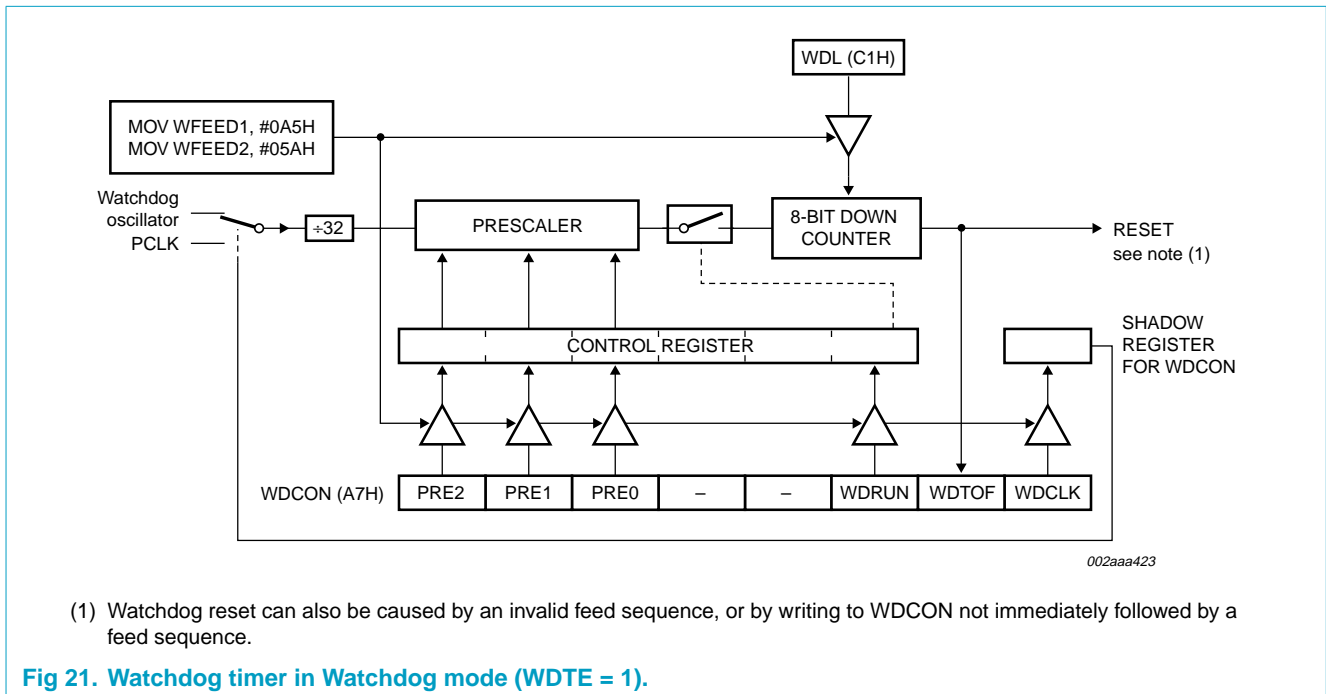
WDL (C1H)

MOV WFEED1, #0A5H
MOV WFEED2, #05AH

Watchdog oscillator
PCLK

÷32

PRESCALER

8-BIT DOWN COUNTER

RESET
see note (1)

CONTROL REGISTER

SHADOW REGISTER FOR WDCON

| WDCON (A7H) | PRE2 | PRE1 | PRE0 | – | – | WDRUN | WDTOF | WDCLK |
|---|---|---|---|---|---|---|---|---|

002aaa423

(1) Watchdog reset can also be caused by an invalid feed sequence, or by writing to WDCON not immediately followed by a feed sequence.

Fig 21. Watchdog timer in Watchdog mode (WDTE = 1).